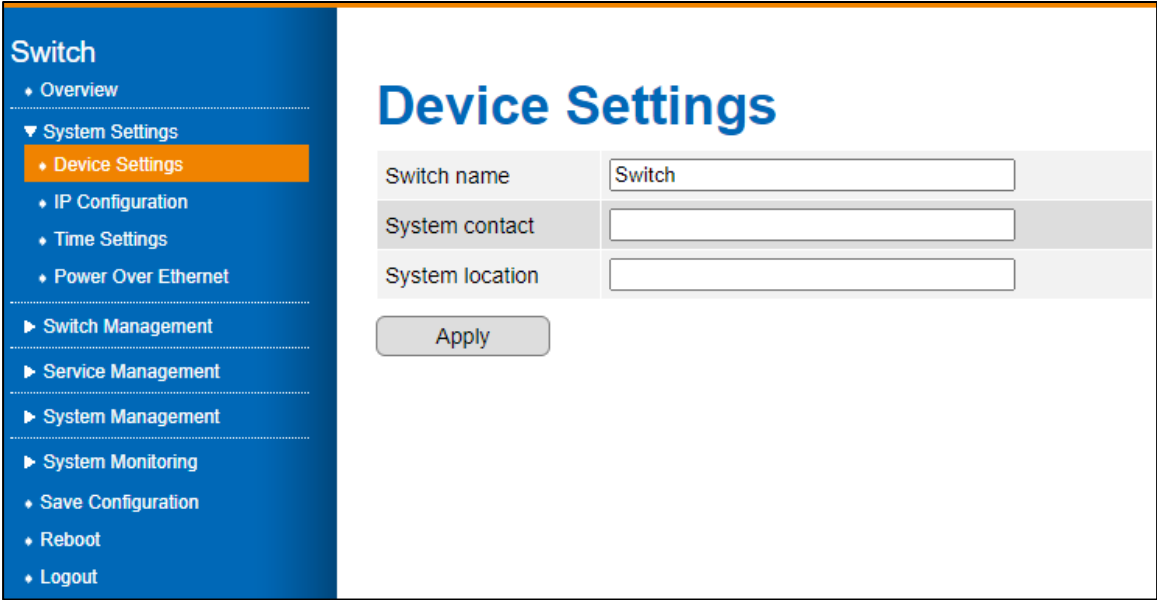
Switch
• Overview
▼ System Settings
• Device Settings
• IP Configuration
• Time Settings
• Power Over Ethernet
► Switch Management
► Service Management
► System Management
► System Monitoring
• Save Configuration
• Reboot
• Logout

Device Settings

| Switch name | Switch |
|---|---|
| System contact | |
| System location | |

Apply